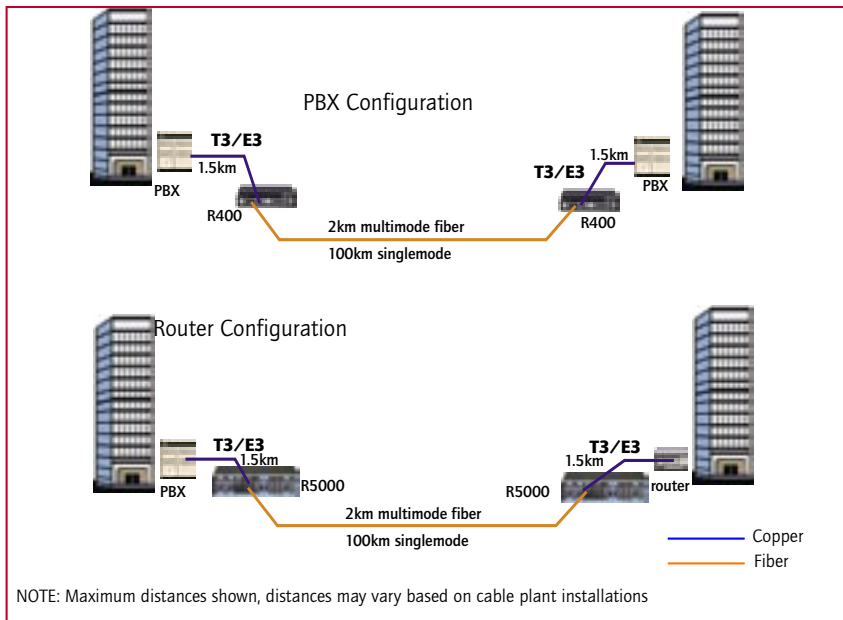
PBX Configuration

T3/E3
1.5km
PBX
R400

T3/E3
1.5km
PBX
R400

2km multimode fiber
100km singlemode

Router Configuration

T3/E3
1.5km
PBX
R5000

T3/E3
1.5km
R5000
router

2km multimode fiber
100km singlemode

Copper
Fiber

NOTE: Maximum distances shown, distances may vary based on cable plant installations